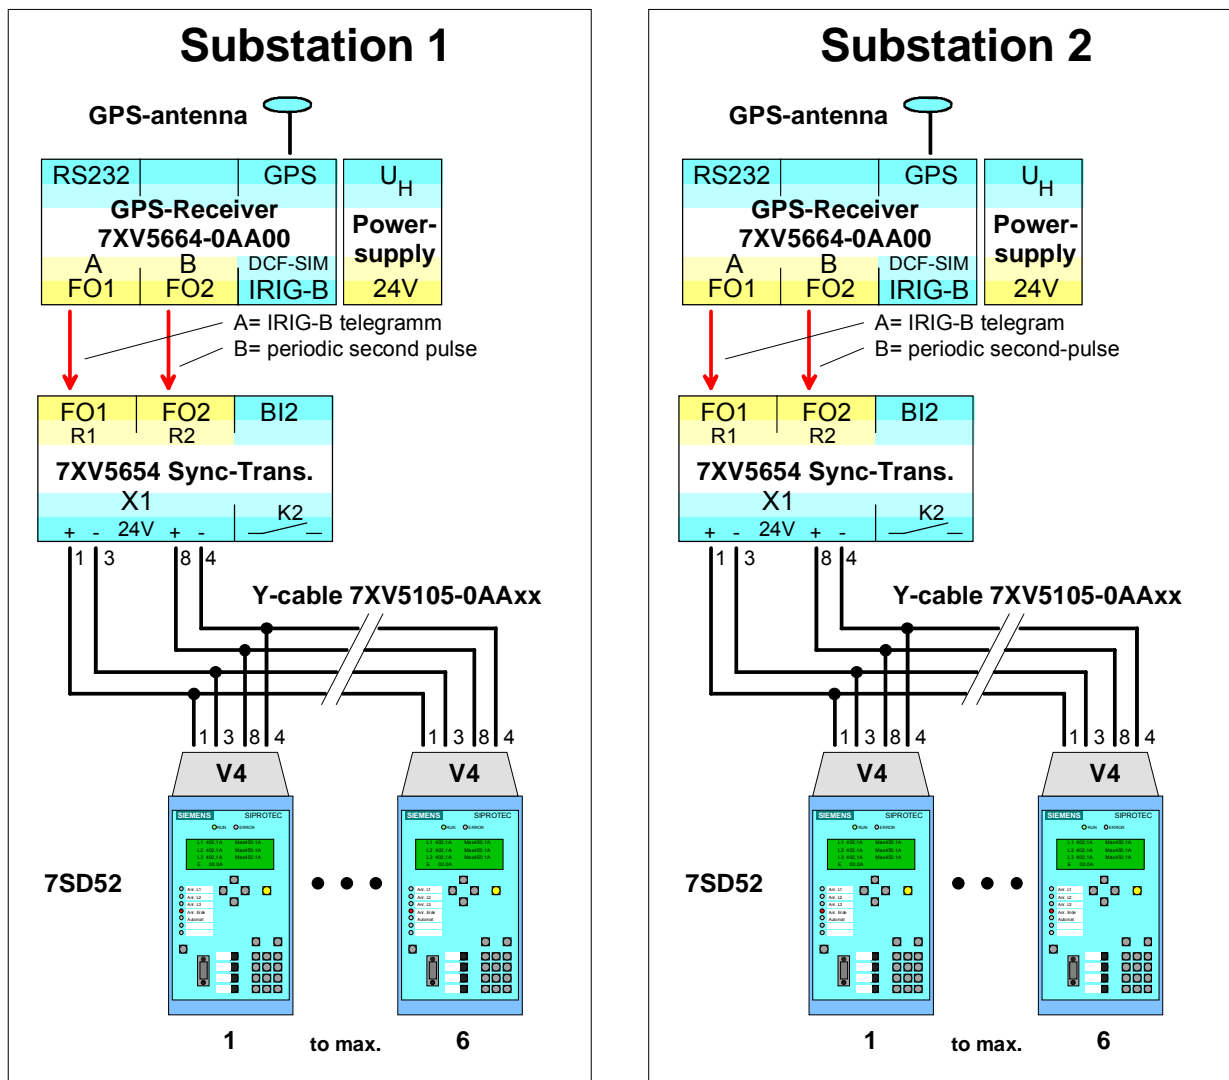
Substation 1

GPS-antenna

| RS232 | | GPS |
|---|---|---|

GPS-Receiver
7XV5664-0AA00

| A FO1 | B FO2 | DCF-SIM IRIG-B |
|---|---|---|

$U_H$
Power-supply
24V

A= IRIG-B telegramm
B= periodic second pulse

| FO1 R1 | FO2 R2 | BI2 |
|---|---|---|

7XV5654 Sync-Trans.
X1
+ - 24V + -
K2

1 3 8 4

Y-cable 7XV5105-0AAxx

1 3 8 4
V4

1 3 8 4
V4

SIEMENS SIPROTEC
RUN ERROR

SIEMENS SIPROTEC
RUN ERROR

7SD52

1 to max. 6

Substation 2

GPS-antenna

| RS232 | | GPS |
|---|---|---|

GPS-Receiver
7XV5664-0AA00

| A FO1 | B FO2 | DCF-SIM IRIG-B |
|---|---|---|

$U_H$
Power-supply
24V

A= IRIG-B telegram
B= periodic second-pulse

| FO1 R1 | FO2 R2 | BI2 |
|---|---|---|

7XV5654 Sync-Trans.
X1
+ - 24V + -
K2

1 3 8 4

Y-cable 7XV5105-0AAxx

1 3 8 4
V4

1 3 8 4
V4

SIEMENS SIPROTEC
RUN ERROR

SIEMENS SIPROTEC
RUN ERROR

7SD52

1 to max. 6